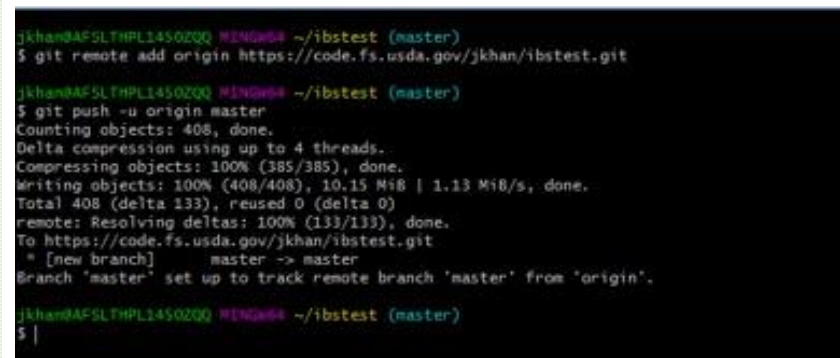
jkhan@AFSLTHPL1450ZQQ MINGW64 ~/ibstest (master)
$ git remote add origin https://code.fs.usda.gov/jkhan/ibstest.git

jkhan@AFSLTHPL1450ZQQ MINGW64 ~/ibstest (master)
$ git push -u origin master
Counting objects: 408, done.
Delta compression using up to 4 threads.
Compressing objects: 100% (385/385), done.
Writing objects: 100% (408/408), 10.15 MiB | 1.13 MiB/s, done.
Total 408 (delta 133), reused 0 (delta 0)
remote: Resolving deltas: 100% (133/133), done.
To https://code.fs.usda.gov/jkhan/ibstest.git
 * [new branch]      master -> master
Branch 'master' set up to track remote branch 'master' from 'origin'.

jkhan@AFSLTHPL1450ZQQ MINGW64 ~/ibstest (master)
$ |